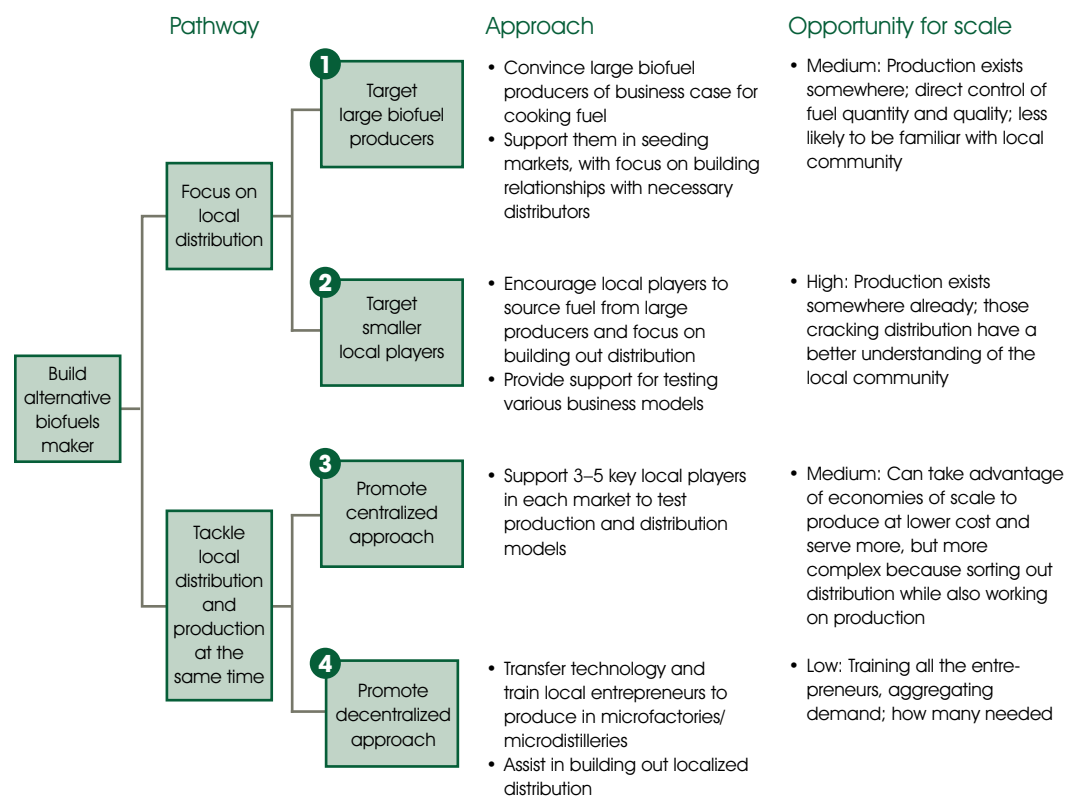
Pathway

Approach

Opportunity for scale

Build alternative biofuels maker

Focus on local distribution

Tackle local distribution and production at the same time

1

Target large biofuel producers

• Convince large biofuel producers of business case for cooking fuel
• Support them in seeding markets, with focus on building relationships with necessary distributors

• Medium: Production exists somewhere; direct control of fuel quantity and quality; less likely to be familiar with local community

2

Target smaller local players

• Encourage local players to source fuel from large producers and focus on building out distribution
• Provide support for testing various business models

• High: Production exists somewhere already; those cracking distribution have a better understanding of the local community

3

Promote centralized approach

• Support 3–5 key local players in each market to test production and distribution models

• Medium: Can take advantage of economies of scale to produce at lower cost and serve more, but more complex because sorting out distribution while also working on production

4

Promote decentralized approach

• Transfer technology and train local entrepreneurs to produce in microfactories/ microdistilleries
• Assist in building out localized distribution

• Low: Training all the entrepreneurs, aggregating demand; how many needed